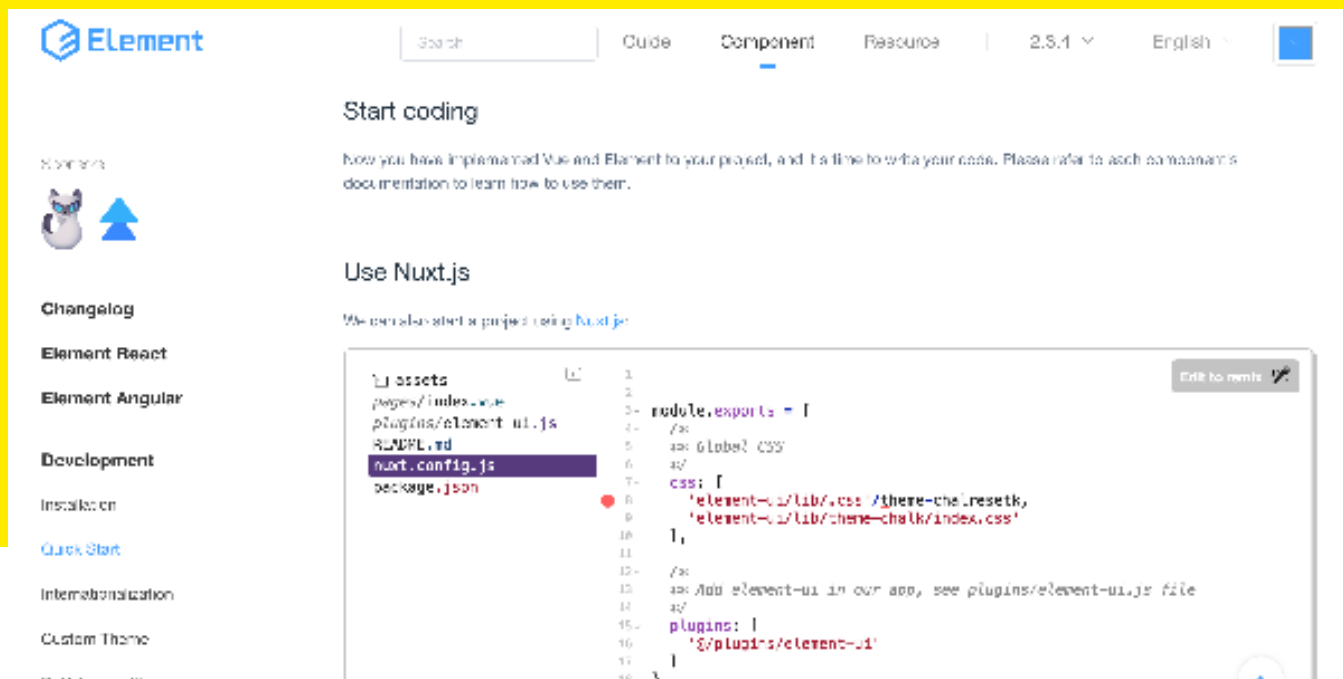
Element

Search

Guide

Component

Resource

2.5.4

English

Sponsors

Changelog

Element React

Element Angular

Development

Installation

Quick Start

Internationalization

Custom Theme

Start coding

Now you have implemented Vue and Element to your project, and it's time to write your code. Please refer to each component's documentation to learn how to use them.

Use Nuxt.js

We can also start a project using Nuxt.js

assets
pages/index.vue
plugins/element-ui.js
README.md
nuxt.config.js
package.json

Edit to remix

```
1
2
3 module.exports = {
4   /*
5   ** Global CSS
6   */
7   css: [
8     'element-ui/lib/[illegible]/theme-chalk/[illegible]',
9     'element-ui/lib/theme-chalk/index.css'
10  ],
11
12  /*
13  ** Add element-ui in our app, see plugins/element-ui.js file
14  */
15  plugins: [
16    '@/plugins/element-ui'
17  ]
18 }
```